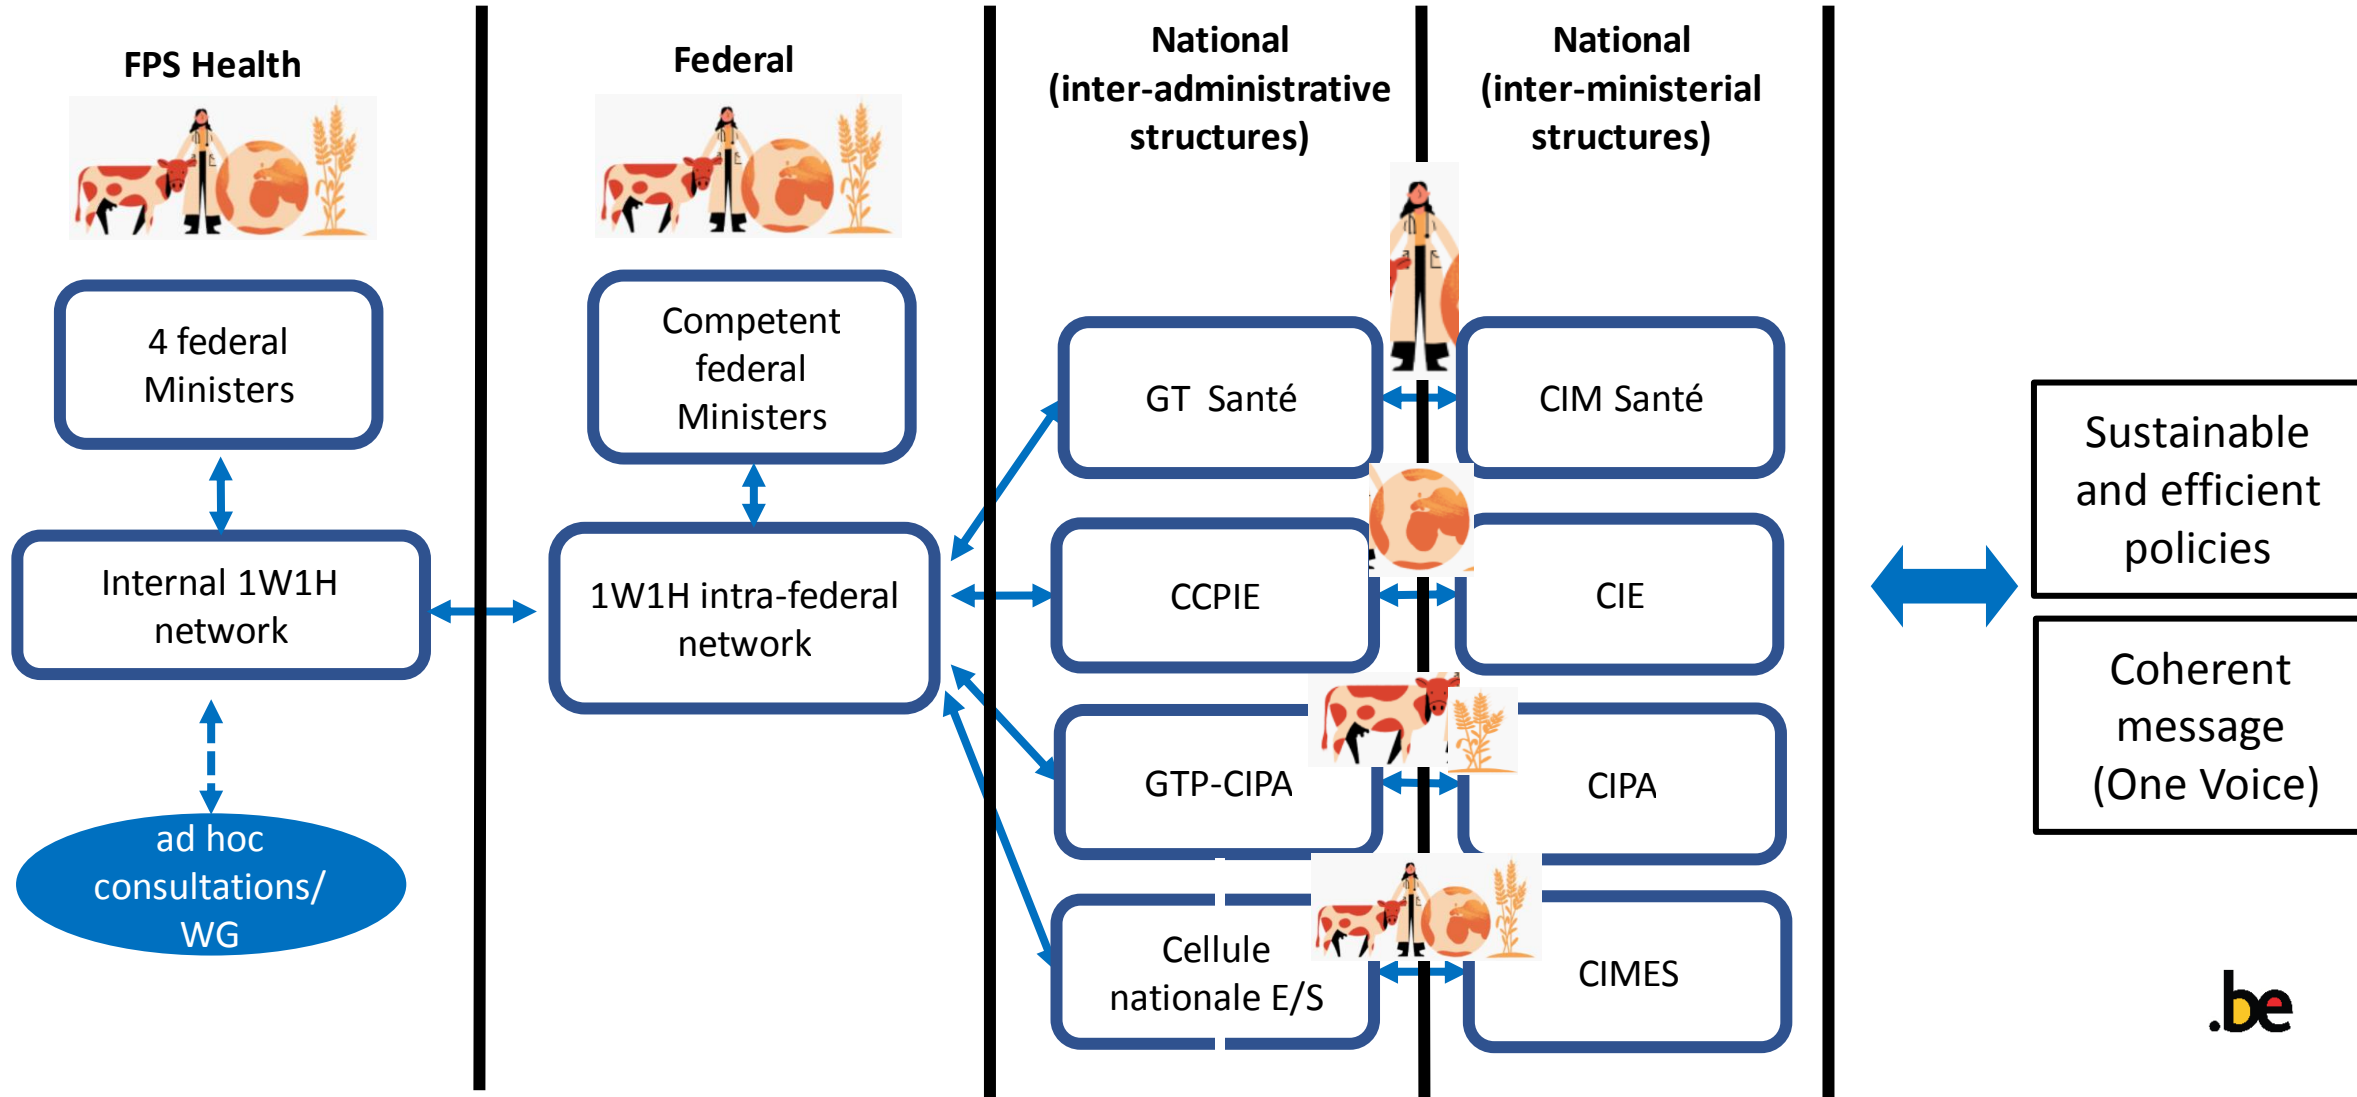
FPS Health

Federal

National (inter-administrative structures)

National (inter-ministerial structures)

4 federal Ministers

Internal 1W1H network

ad hoc consultations/ WG

Competent federal Ministers

1W1H intra-federal network

GT Santé

CCPIE

GTP-CIPA

Cellule nationale E/S

CIM Santé

CIE

CIPA

CIMES

Sustainable and efficient policies

Coherent message (One Voice)

.be